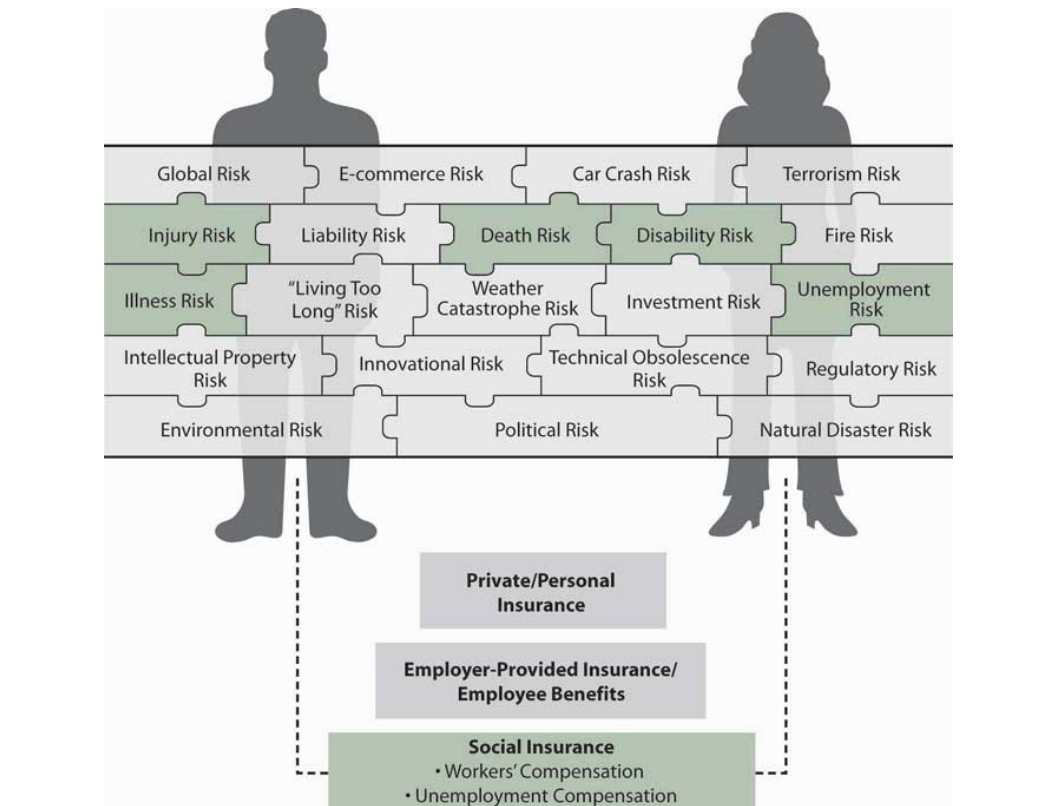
Global Risk
E-commerce Risk
Car Crash Risk
Terrorism Risk
Injury Risk
Liability Risk
Death Risk
Disability Risk
Fire Risk
Illness Risk
"Living Too Long" Risk
Weather Catastrophe Risk
Investment Risk
Unemployment Risk
Intellectual Property Risk
Innovational Risk
Technical Obsolescence Risk
Regulatory Risk
Environmental Risk
Political Risk
Natural Disaster Risk

Private/Personal Insurance

Employer-Provided Insurance/ Employee Benefits

Social Insurance
• Workers' Compensation
• Unemployment Compensation